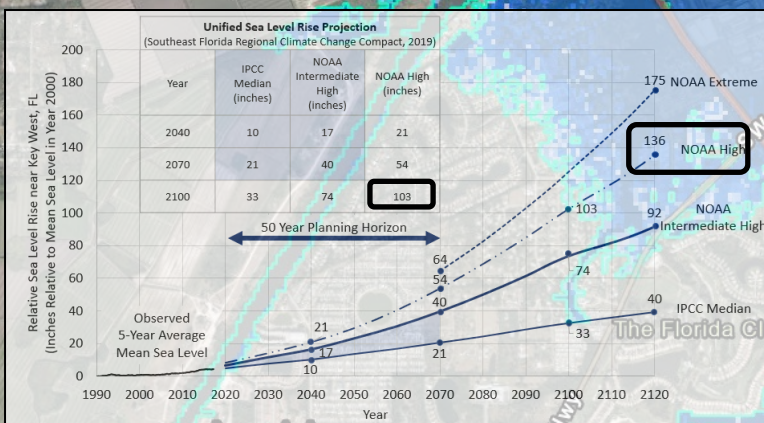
Unified Sea Level Rise Projection
(Southeast Florida Regional Climate Change Compact, 2019)

| Year | IPCC Median (inches) | NOAA Intermediate High (inches) | NOAA High (inches) |
|---|---|---|---|
| 2040 | 10 | 17 | 21 |
| 2070 | 21 | 40 | 54 |
| 2100 | 33 | 74 | 103 |

Relative Sea Level Rise near Key West, FL
(Inches Relative to Mean Sea Level in Year 2000)

200
180
160
140
120
100
80
60
40
20
0

1990 2000 2010 2020 2030 2040 2050 2060 2070 2080 2090 2100 2110 2120

Year

50 Year Planning Horizon

Observed 5-Year Average Mean Sea Level

175 NOAA Extreme
136 NOAA High
103
92 NOAA Intermediate High
74
64
54
40
40 IPCC Median
33
21
17
10
21

The Florida C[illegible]